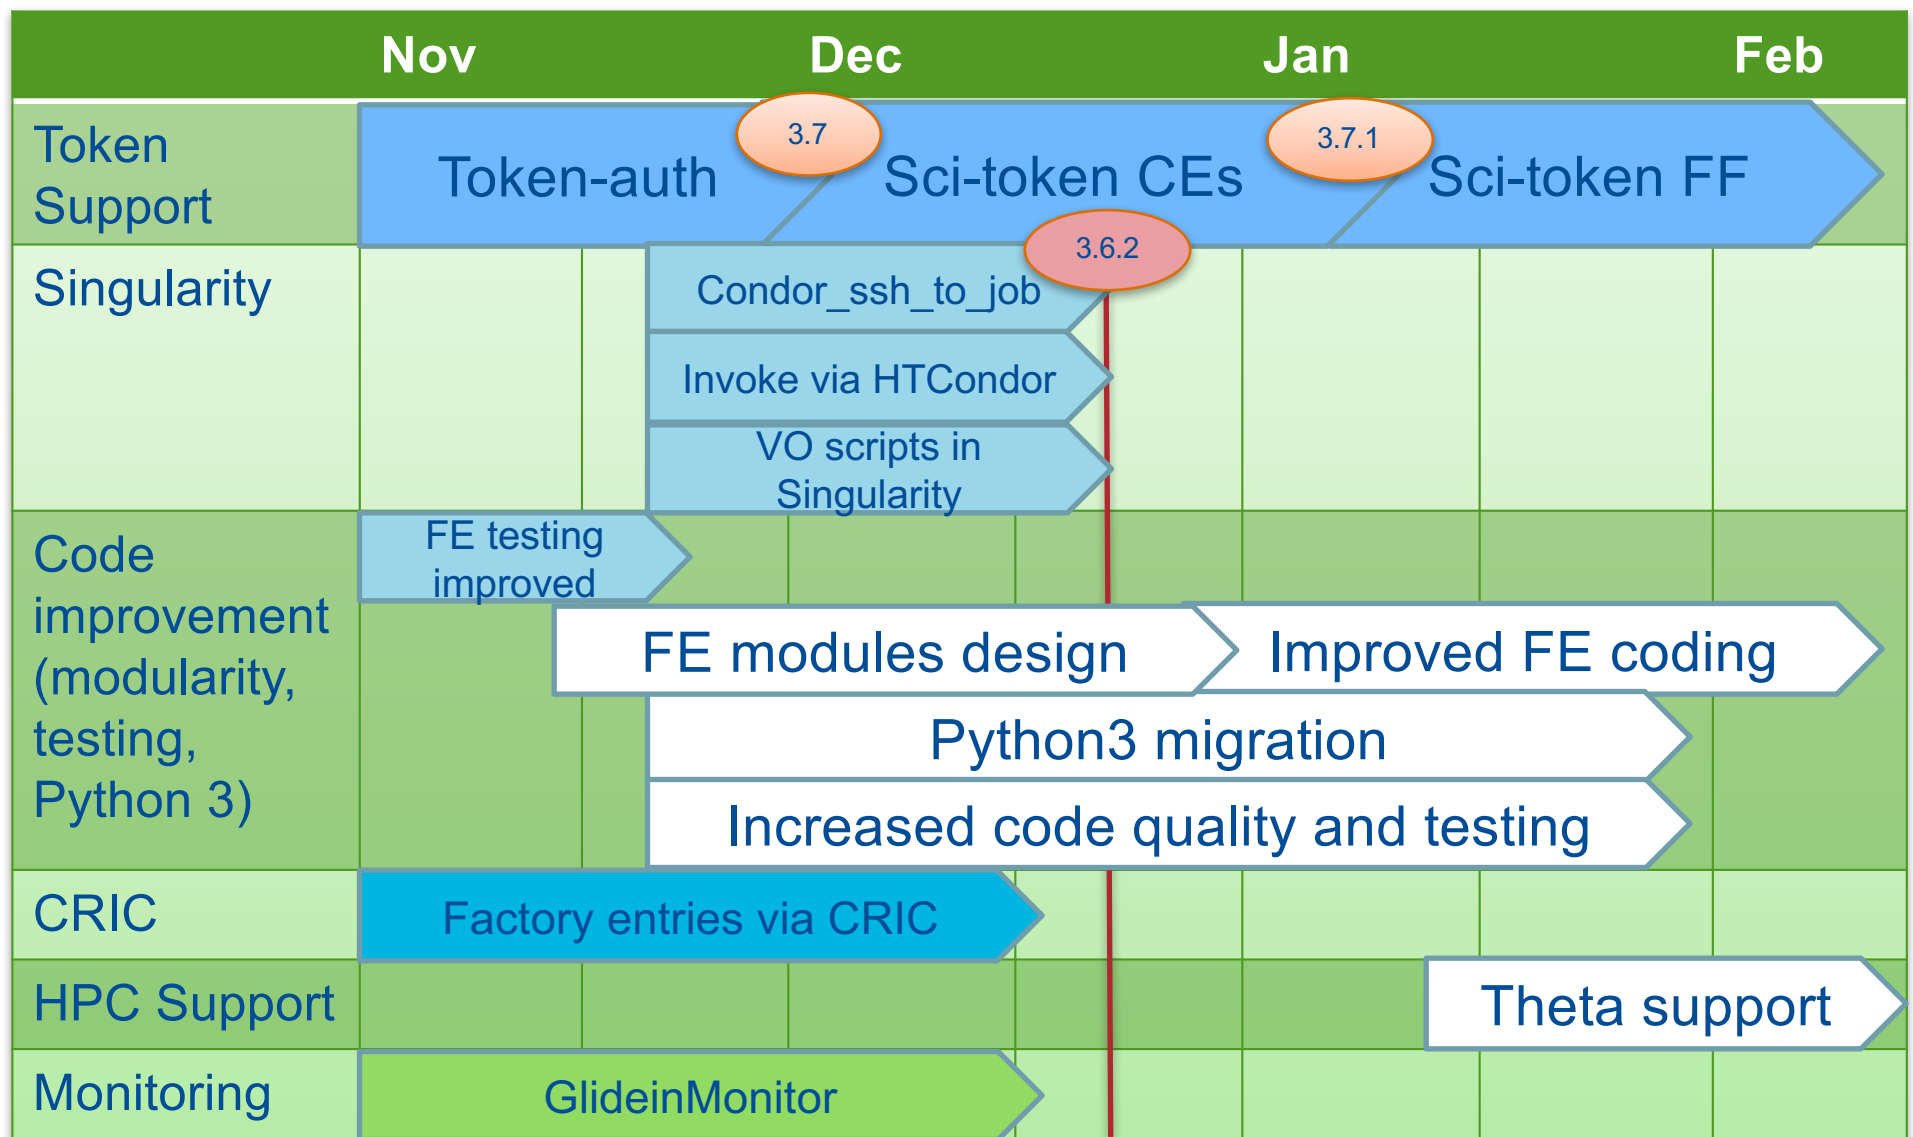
| | Nov | Dec | Jan | Feb |
|---|---|---|---|---|
| Token Support | Token-auth | 3.7 Sci-token CEs | 3.7.1 Sci-token FF | |
| Singularity | Condor_ssh_to_job | 3.6.2 | | |
| | Invoke via HTCondor | | | |
| | VO scripts in Singularity | | | |
| Code improvement (modularity, testing, Python 3) | FE testing improved | | | |
| | FE modules design | | Improved FE coding | |
| | Python3 migration | | | |
| | Increased code quality and testing | | | |
| CRIC | Factory entries via CRIC | | | |
| HPC Support | | | | Theta support |
| Monitoring | GlideinMonitor | | | |